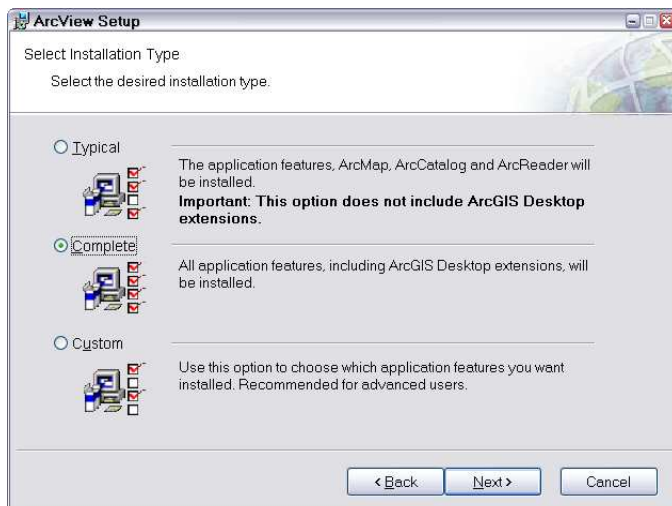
ArcView Setup

Select Installation Type

Select the desired installation type.

Typical

The application features, ArcMap, ArcCatalog and ArcReader will be installed.
**Important: This option does not include ArcGIS Desktop extensions.**

Complete

All application features, including ArcGIS Desktop extensions, will be installed.

Custom

Use this option to choose which application features you want installed. Recommended for advanced users.

< Back Next > Cancel